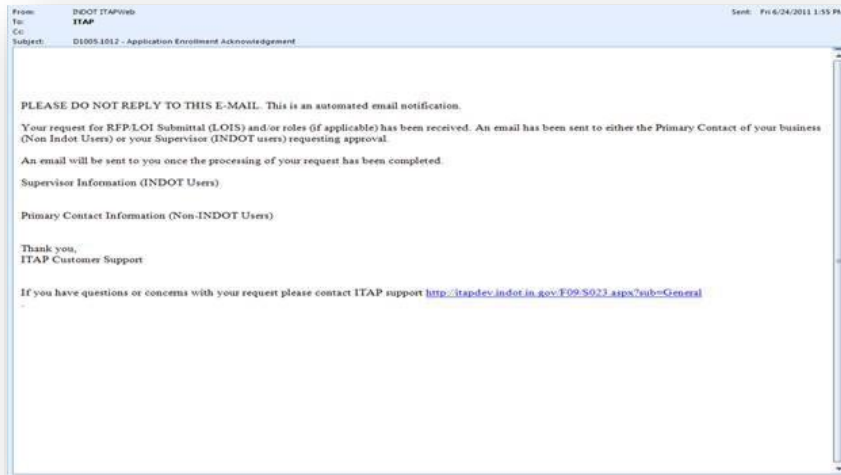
From: INDOT ITAPWeb
To: ITAP
Cc:
Subject: D1005.1012 - Application Enrollment Acknowledgement

Sent: Fri 6/24/2011 1:55 PM

PLEASE DO NOT REPLY TO THIS E-MAIL. This is an automated email notification.

Your request for RFP/LOI Submittal (LOIS) and/or roles (if applicable) has been received. An email has been sent to either the Primary Contact of your business (Non Indot Users) or your Supervisor (INDOT users) requesting approval.

An email will be sent to you once the processing of your request has been completed.

Supervisor Information (INDOT Users)

Primary Contact Information (Non-INDOT Users)

Thank you,
ITAP Customer Support

If you have questions or concerns with your request please contact ITAP support http://itapdev.indot.in.gov/F09/S023.aspx?sub=General